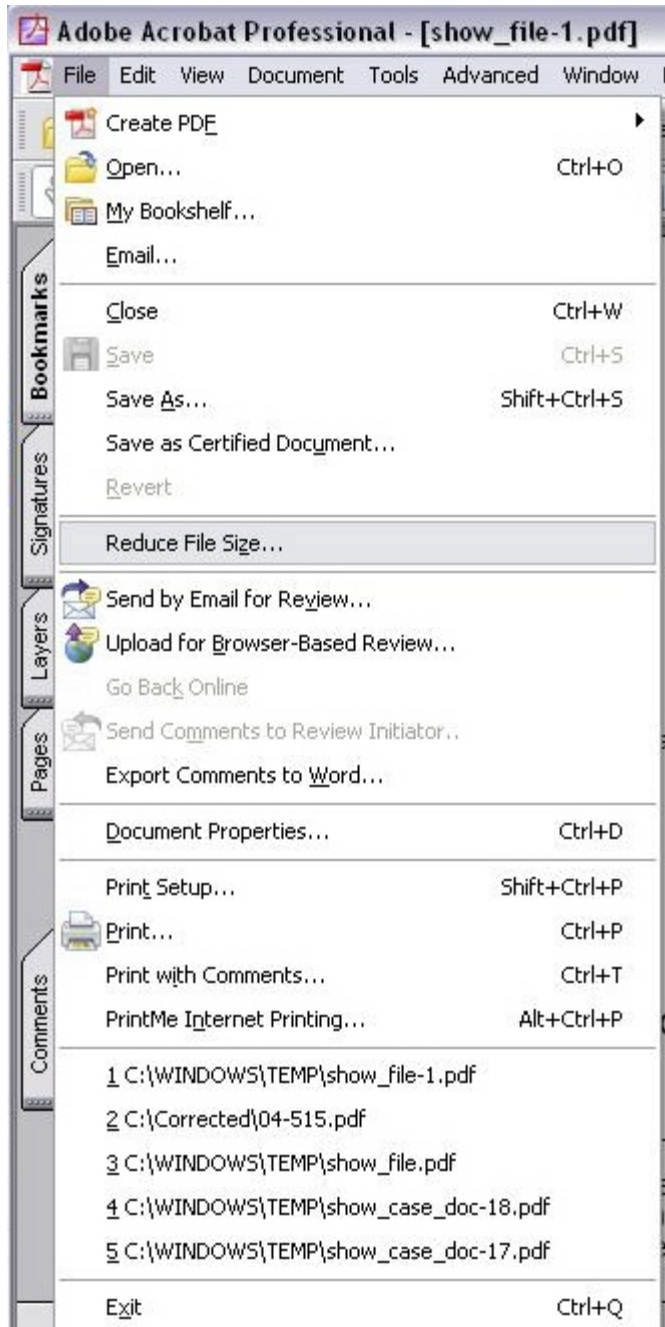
Adobe Acrobat Professional - [show_file-1.pdf]

File Edit View Document Tools Advanced Window

Create PDF
Open... Ctrl+O
My Bookshelf...
Email...

Close Ctrl+W
Save Ctrl+S
Save As... Shift+Ctrl+S
Save as Certified Document...
Revert

Reduce File Size...

Send by Email for Review...
Upload for Browser-Based Review...
Go Back Online
Send Comments to Review Initiator...
Export Comments to Word...

Document Properties... Ctrl+D

Print Setup... Shift+Ctrl+P
Print... Ctrl+P
Print with Comments... Ctrl+T
PrintMe Internet Printing... Alt+Ctrl+P

1 C:\WINDOWS\TEMP\show_file-1.pdf
2 C:\Corrected\04-515.pdf
3 C:\WINDOWS\TEMP\show_file.pdf
4 C:\WINDOWS\TEMP\show_case_doc-18.pdf
5 C:\WINDOWS\TEMP\show_case_doc-17.pdf

Exit Ctrl+Q

Bookmarks
Signatures
Layers
Pages
Comments